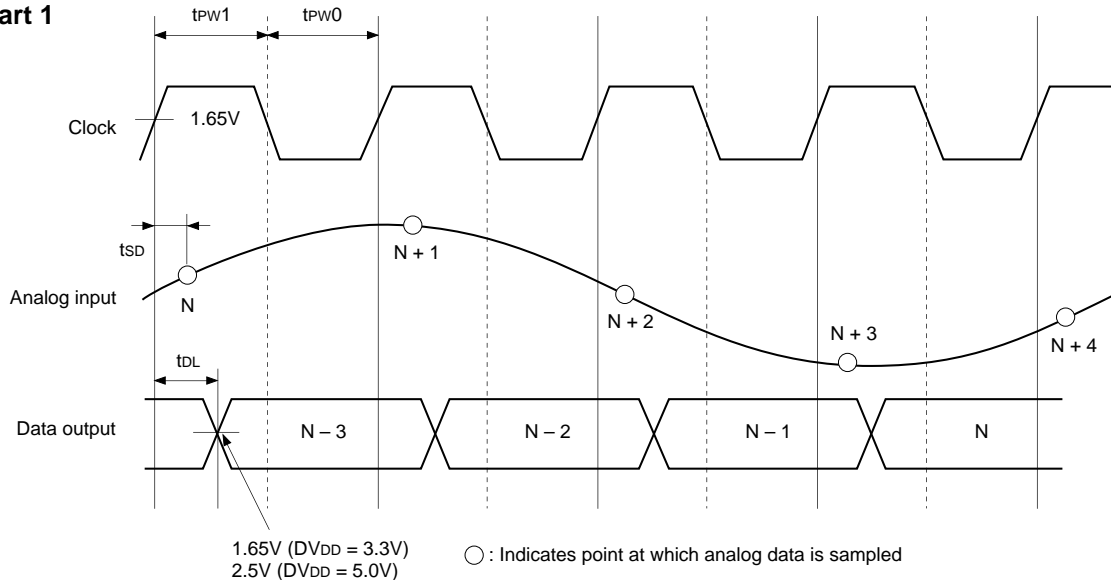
art 1

tPW1 tPW0

Clock

1.65V

tSD

N + 1

Analog input

N

N + 2

N + 3

N + 4

tDL

Data output

N – 3

N – 2

N – 1

N

1.65V (DVDD = 3.3V)
2.5V (DVDD = 5.0V)

○ : Indicates point at which analog data is sampled